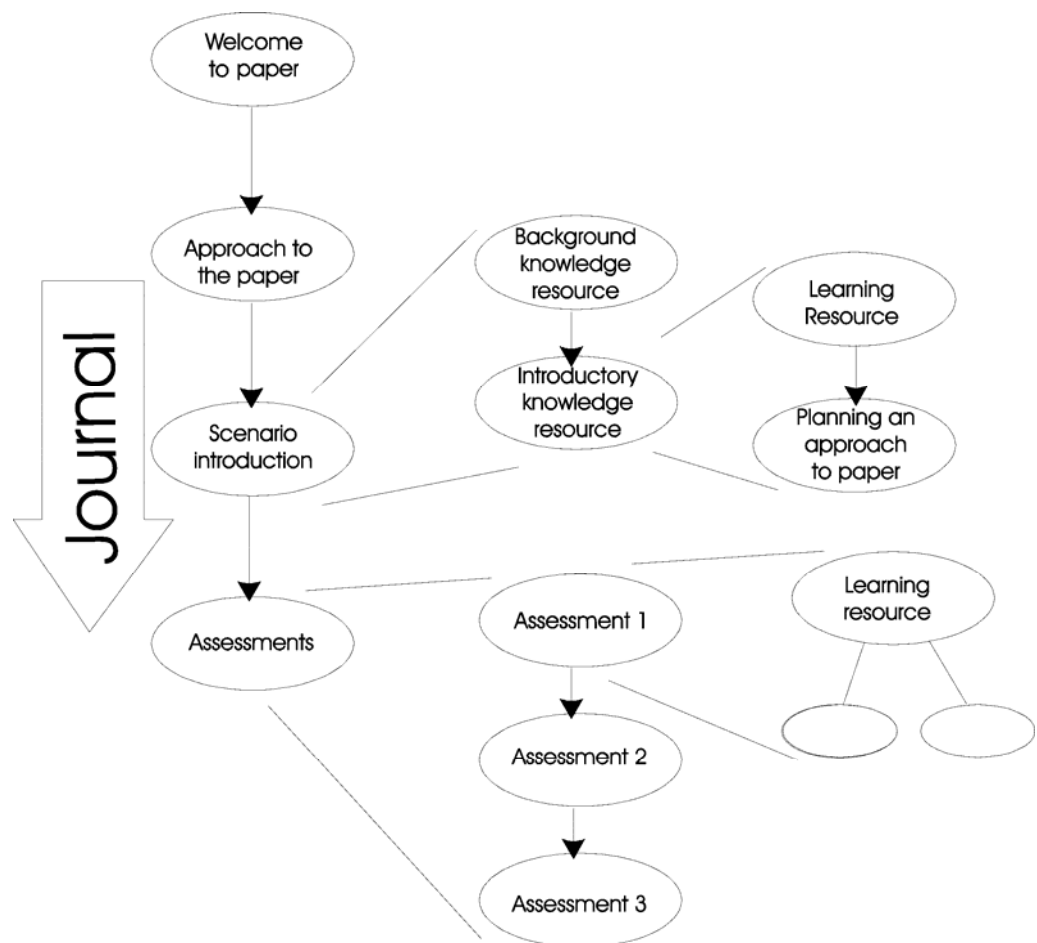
Welcome to paper

Approach to the paper

Scenario introduction

Assessments

Journal

Background knowledge resource

Introductory knowledge resource

Learning Resource

Planning an approach to paper

Assessment 1

Assessment 2

Assessment 3

Learning resource